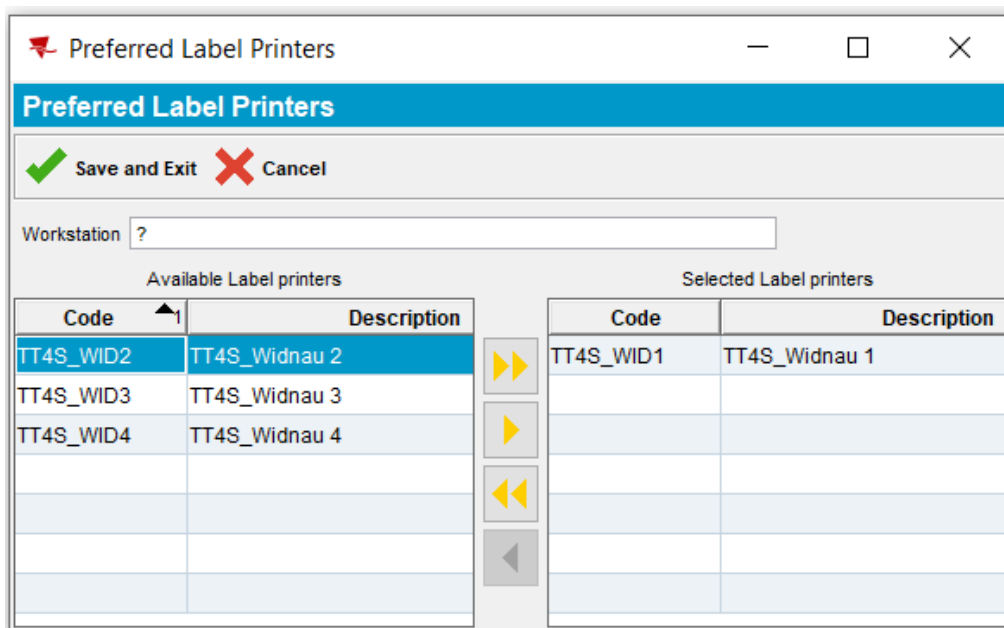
Preferred Label Printers

Preferred Label Printers

Save and Exit Cancel

Workstation ?

Available Label printers

| Code 1 | Description |
|---|---|
| TT4S_WID2 | TT4S_Widnau 2 |
| TT4S_WID3 | TT4S_Widnau 3 |
| TT4S_WID4 | TT4S_Widnau 4 |

Selected Label printers

| Code | Description |
|---|---|
| TT4S_WID1 | TT4S_Widnau 1 |